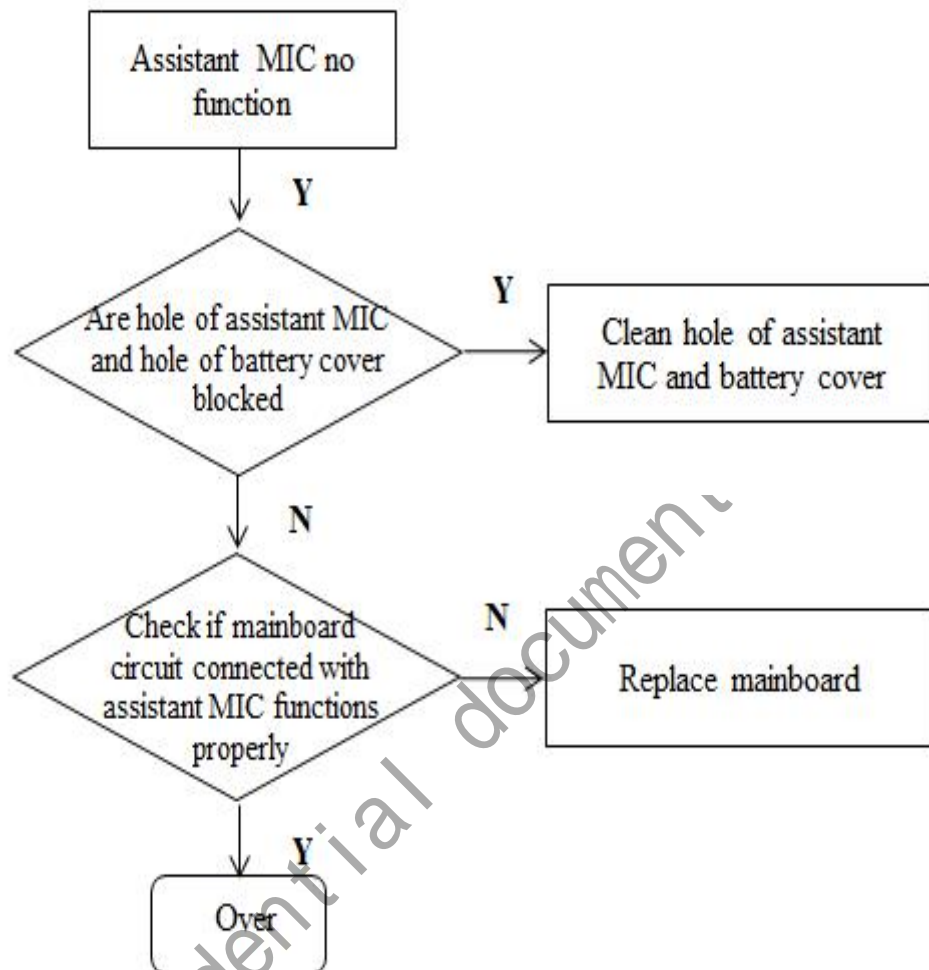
Assistant MIC no function

Y

Are hole of assistant MIC and hole of battery cover blocked

Y

Clean hole of assistant MIC and battery cover

N

Check if mainboard circuit connected with assistant MIC functions properly

N

Replace mainboard

Y

Over

dential document